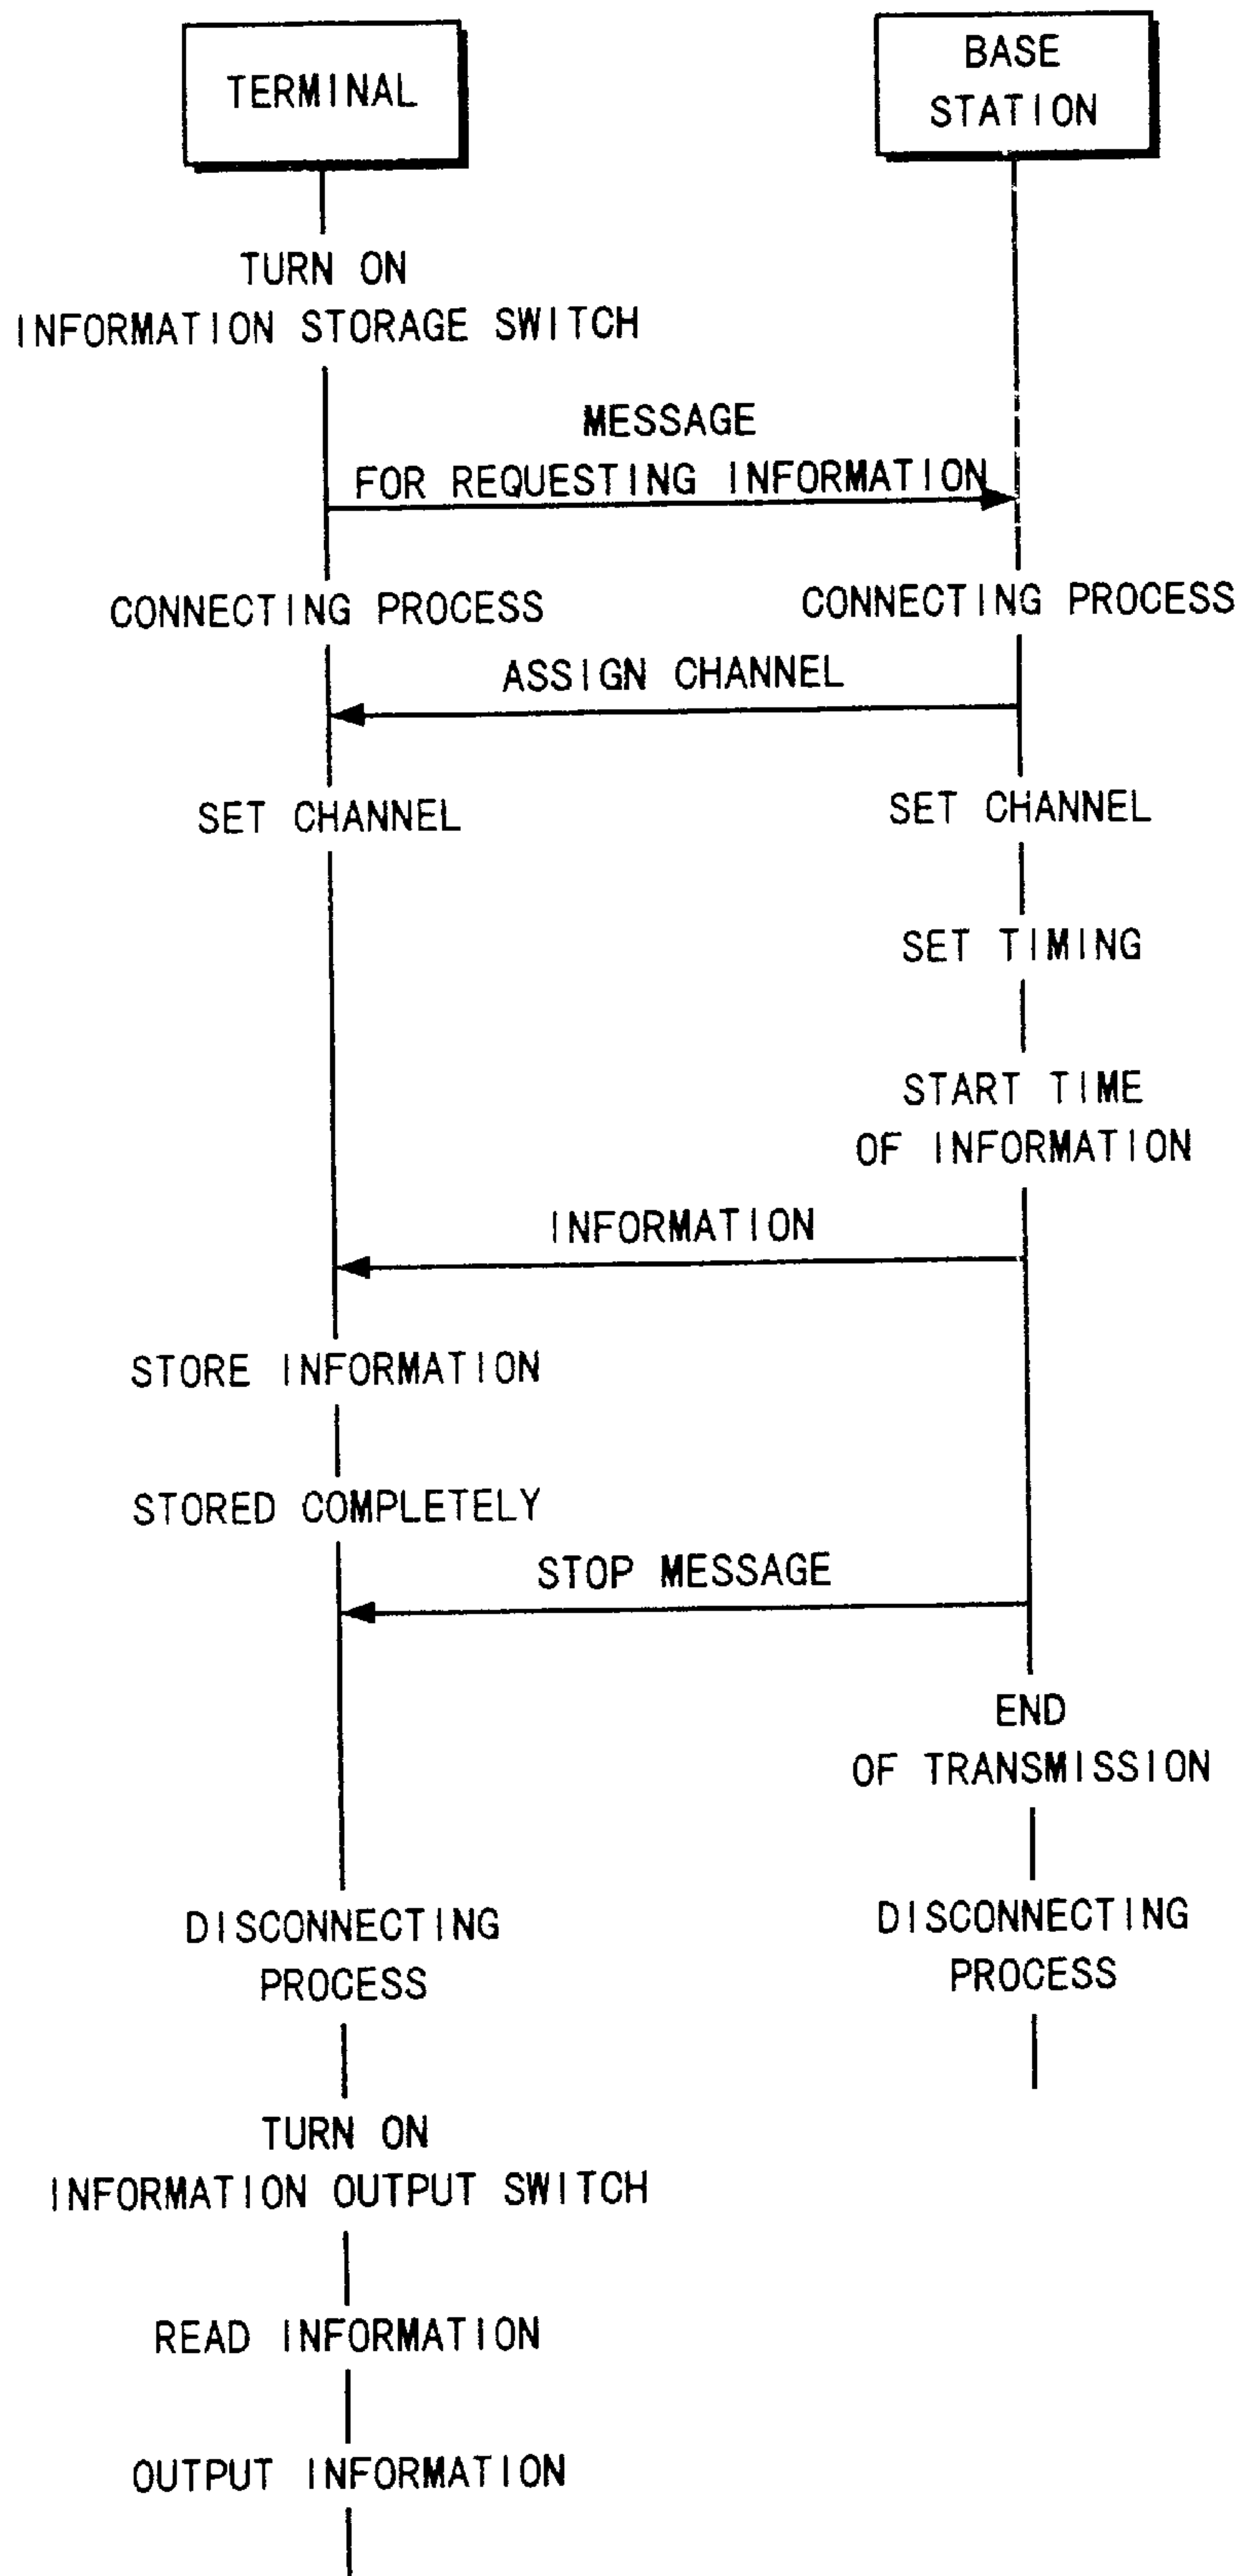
TERMINAL

BASE STATION

TURN ON INFORMATION STORAGE SWITCH

MESSAGE FOR REQUESTING INFORMATION

CONNECTING PROCESS

CONNECTING PROCESS

ASSIGN CHANNEL

SET CHANNEL

SET CHANNEL

SET TIMING

START TIME OF INFORMATION

INFORMATION

STORE INFORMATION

STORED COMPLETELY

STOP MESSAGE

END OF TRANSMISSION

DISCONNECTING PROCESS

DISCONNECTING PROCESS

TURN ON INFORMATION OUTPUT SWITCH

READ INFORMATION

OUTPUT INFORMATION